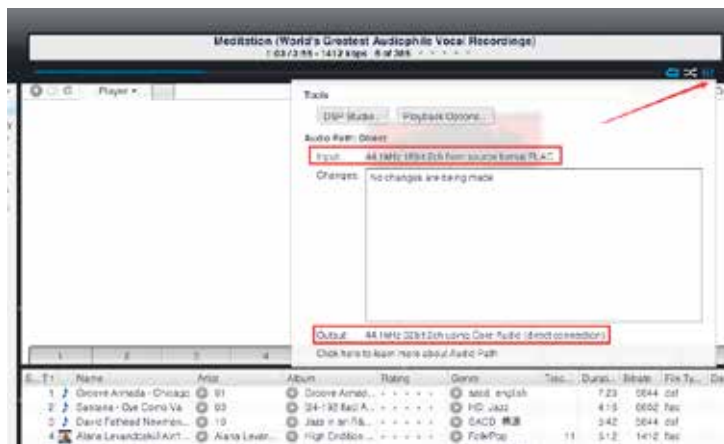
Meditation (World's Greatest Audiophile Vocal Recordings)
1:03 / 3:55 - 1412 kbps 4 of 386

Player

Tools

DSP Studio...

Playback Options...

Audio Path: Direct

Input: 44.1kHz 16bit 2ch from source format FLAC

Changes: No changes are being made

Output: 44.1kHz 32bit 2ch using Core Audio (direct connection)

Click here to learn more about Audio Path

| #... | T... | Name | Artist | Album | Rating | Genre | Trac... | Durati... | Bitrate | File Ty... |
|---|---|---|---|---|---|---|---|---|---|---|
| 1 | | Groove Armada - Chicago | 01 | Groove Armad... | | sacd_english | | 7:23 | 5644 | dsf |
| 2 | | Sarsana - Oye Como Va | 03 | 24-192 Bad A... | | HD Jazz | | 4:15 | 6652 | flac |
| 3 | | David Fathead Newman... | 10 | Jazz in an Hi... | | SACD 精選 | | 3:42 | 5644 | dsf |
| 4 | | Alana Levandoski All T... | Alana Levan... | High Emotion ... | | Folk/Pop | 11 | 3:12 | 1412 | flac |